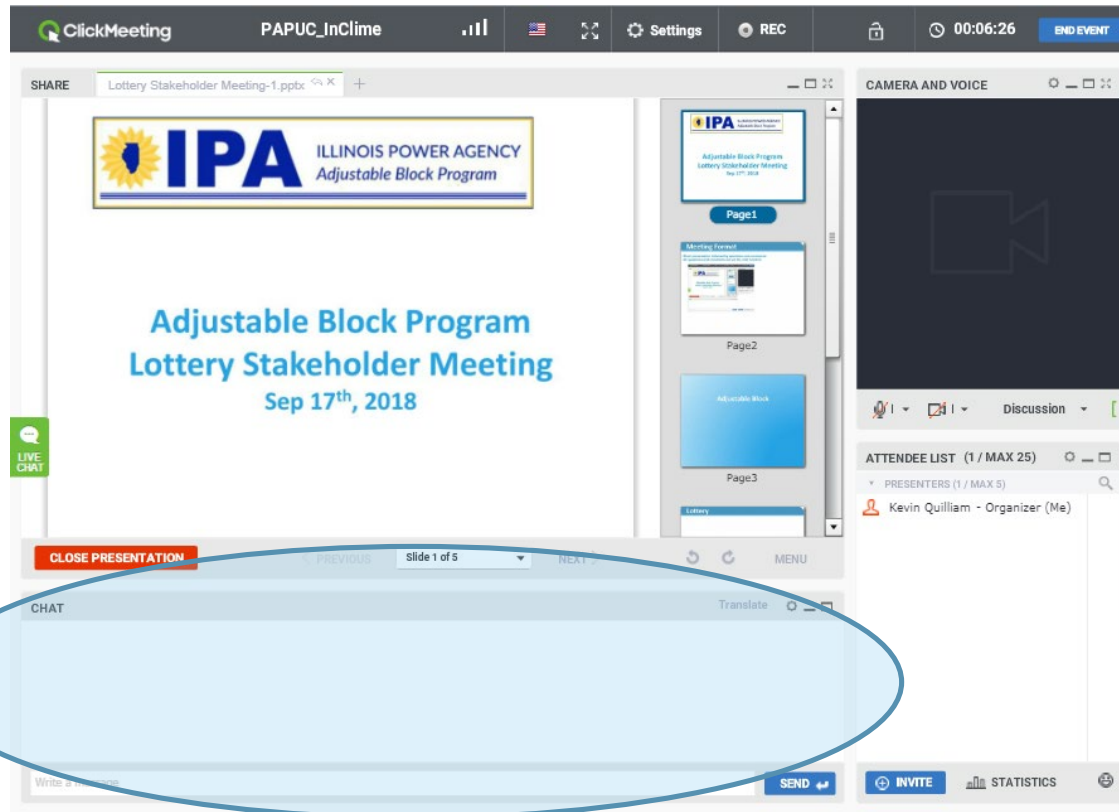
ClickMeeting PAPUC_InClime Settings REC 00:06:26 END EVENT

SHARE Lottery Stakeholder Meeting-1.pptx

IPA ILLINOIS POWER AGENCY Adjustable Block Program

Adjustable Block Program
Lottery Stakeholder Meeting
Sep 17$^{th}$, 2018

Page1

Meeting Format

Page2

Adjustable Block

Page3

Lottery

LIVE CHAT

CLOSE PRESENTATION PREVIOUS Slide 1 of 5 NEXT MENU

CHAT Translate

Write a message SEND

CAMERA AND VOICE

Discussion

ATTENDEE LIST (1 / MAX 25)
PRESENTERS (1 / MAX 5)
Kevin Quilliam - Organizer (Me)

INVITE STATISTICS